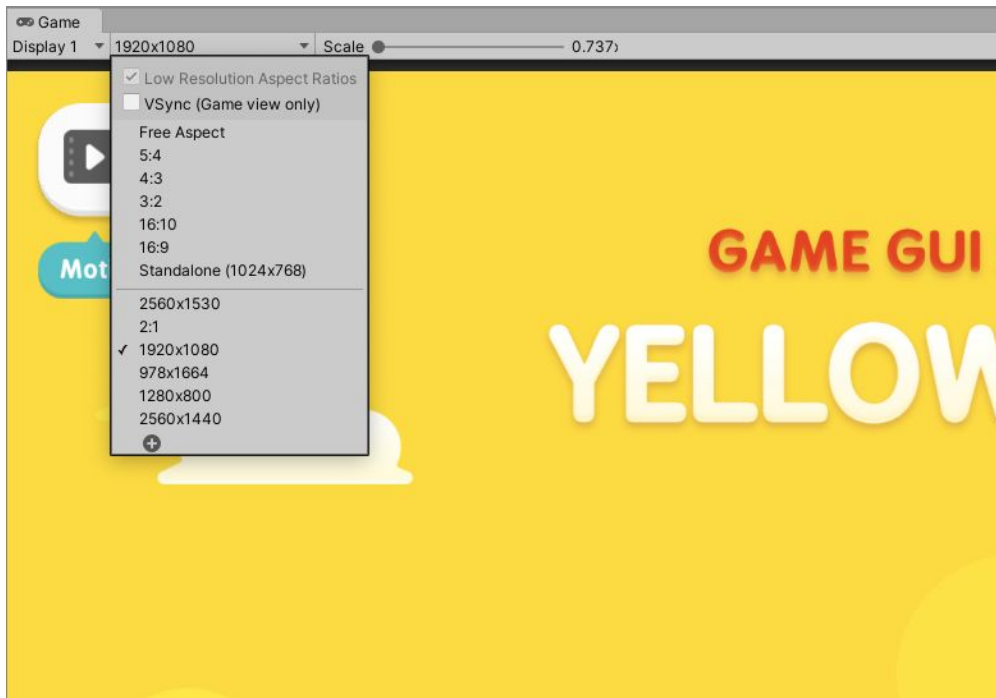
Game
Display 1 ▾ 1920x1080 ▾ Scale 0.737

✓ Low Resolution Aspect Ratios
VSync (Game view only)
Free Aspect
5:4
4:3
3:2
16:10
16:9
Standalone (1024x768)
2560x1530
2:1
✓ 1920x1080
978x1664
1280x800
2560x1440

Mot

GAME GUI
YELLOW